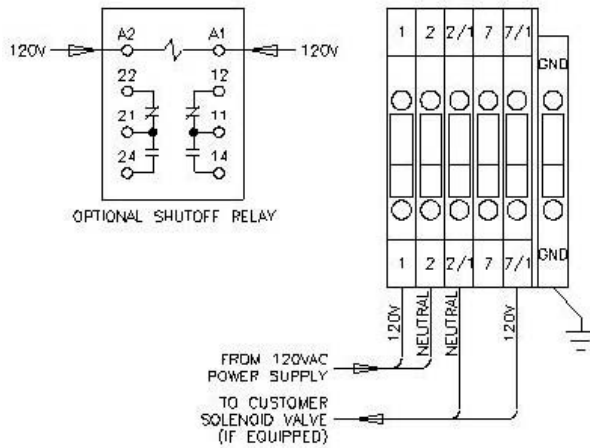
120V

A2

A1

120V

22

12

21

11

24

14

OPTIONAL SHUTOFF RELAY

1

2

2/1

7

7/1

GND

1

2

2/1

7

7/1

GND

120V

NEUTRAL

NEUTRAL

120V

FROM 120VAC POWER SUPPLY

TO CUSTOMER SOLENOID VALVE (IF EQUIPPED)